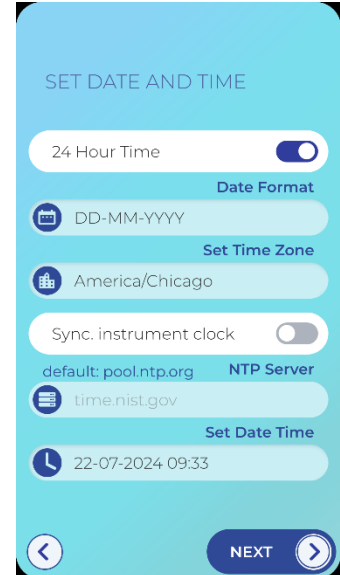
SET DATE AND TIME

24 Hour Time

Date Format

DD-MM-YYYY

Set Time Zone

America/Chicago

Sync. instrument clock

default: pool.ntp.org

NTP Server

time.nist.gov

Set Date Time

22-07-2024 09:33

NEXT